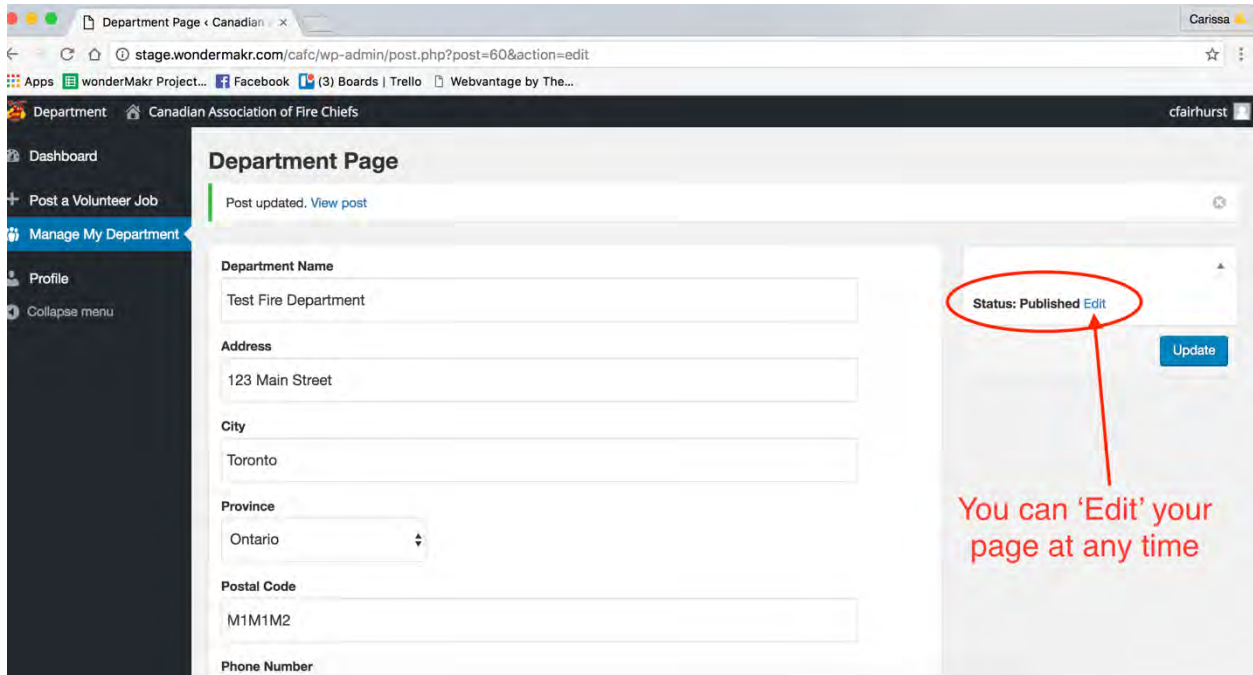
Department Page ‹ Canadian ×

Carissa

stage.wondermakr.com/cafc/wp-admin/post.php?post=60&action=edit

Apps wonderMakr Project... Facebook (3) Boards | Trello Webvantage by The...

Department Canadian Association of Fire Chiefs

cfairhurst

Dashboard

Post a Volunteer Job

Manage My Department

Profile

Collapse menu

Department Page

Post updated. View post

Department Name

Test Fire Department

Address

123 Main Street

City

Toronto

Province

Ontario

Postal Code

M1M1M2

Phone Number

Status: Published Edit

Update

You can 'Edit' your page at any time